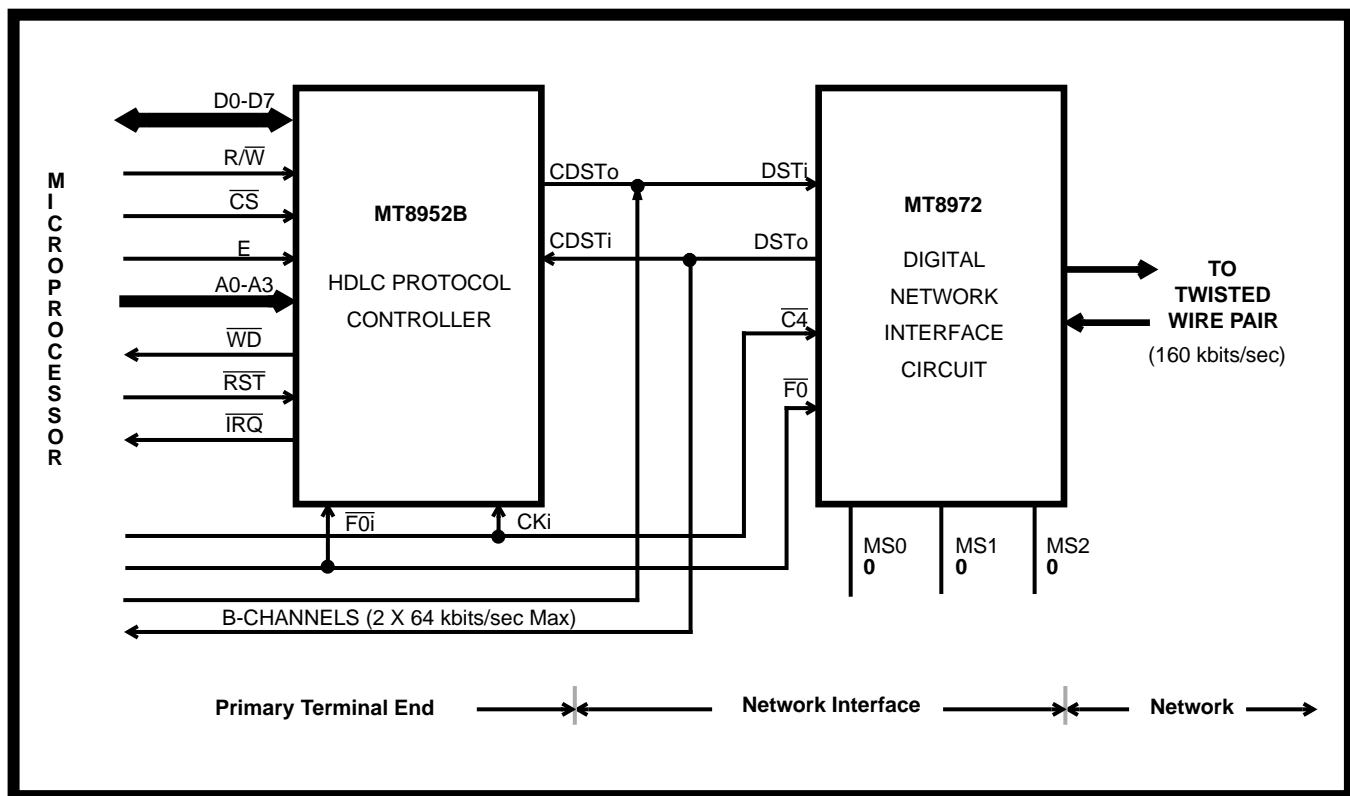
M
I
C
R
O
P
R
O
C
E
S
S
O
R

D0-D7
R/$\overline{W}$
$\overline{CS}$
E
A0-A3
$\overline{WD}$
$\overline{RST}$
$\overline{IRQ}$

MT8952B
HDLC PROTOCOL CONTROLLER

$\overline{F0i}$
CKi

CDSTo
CDSTi

DSTi
DSTo
$\overline{C4}$
$\overline{F0}$

MT8972
DIGITAL NETWORK INTERFACE CIRCUIT

MS0
0
MS1
0
MS2
0

TO TWISTED WIRE PAIR
(160 kbits/sec)

B-CHANNELS (2 X 64 kbits/sec Max)

Primary Terminal End
Network Interface
Network